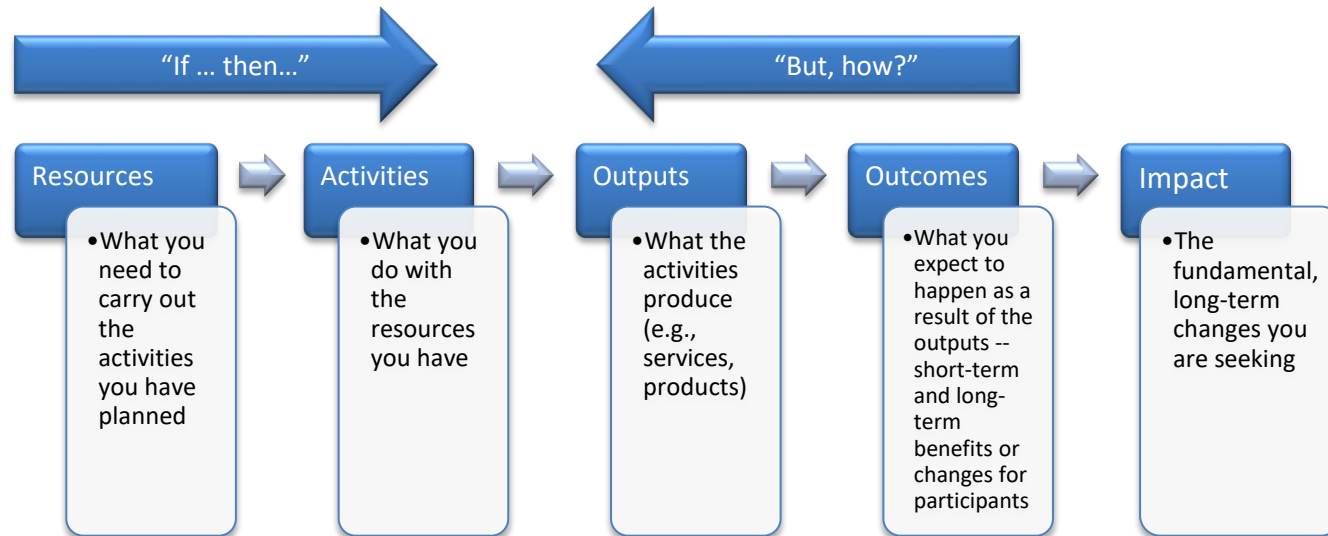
“If … then…”

“But, how?”

Resources

• What you need to carry out the activities you have planned

Activities

• What you do with the resources you have

Outputs

• What the activities produce (e.g., services, products)

Outcomes

• What you expect to happen as a result of the outputs -- short-term and long-term benefits or changes for participants

Impact

• The fundamental, long-term changes you are seeking